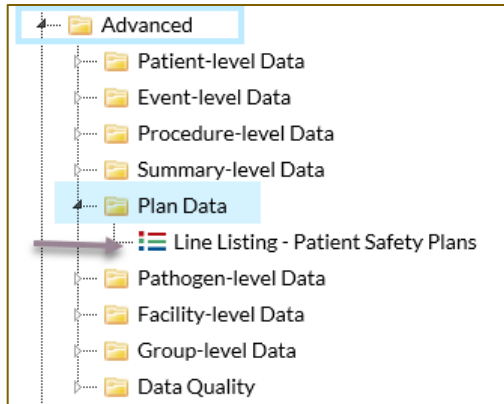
Advanced
Patient-level Data
Event-level Data
Procedure-level Data
Summary-level Data
Plan Data
Line Listing - Patient Safety Plans
Pathogen-level Data
Facility-level Data
Group-level Data
Data Quality